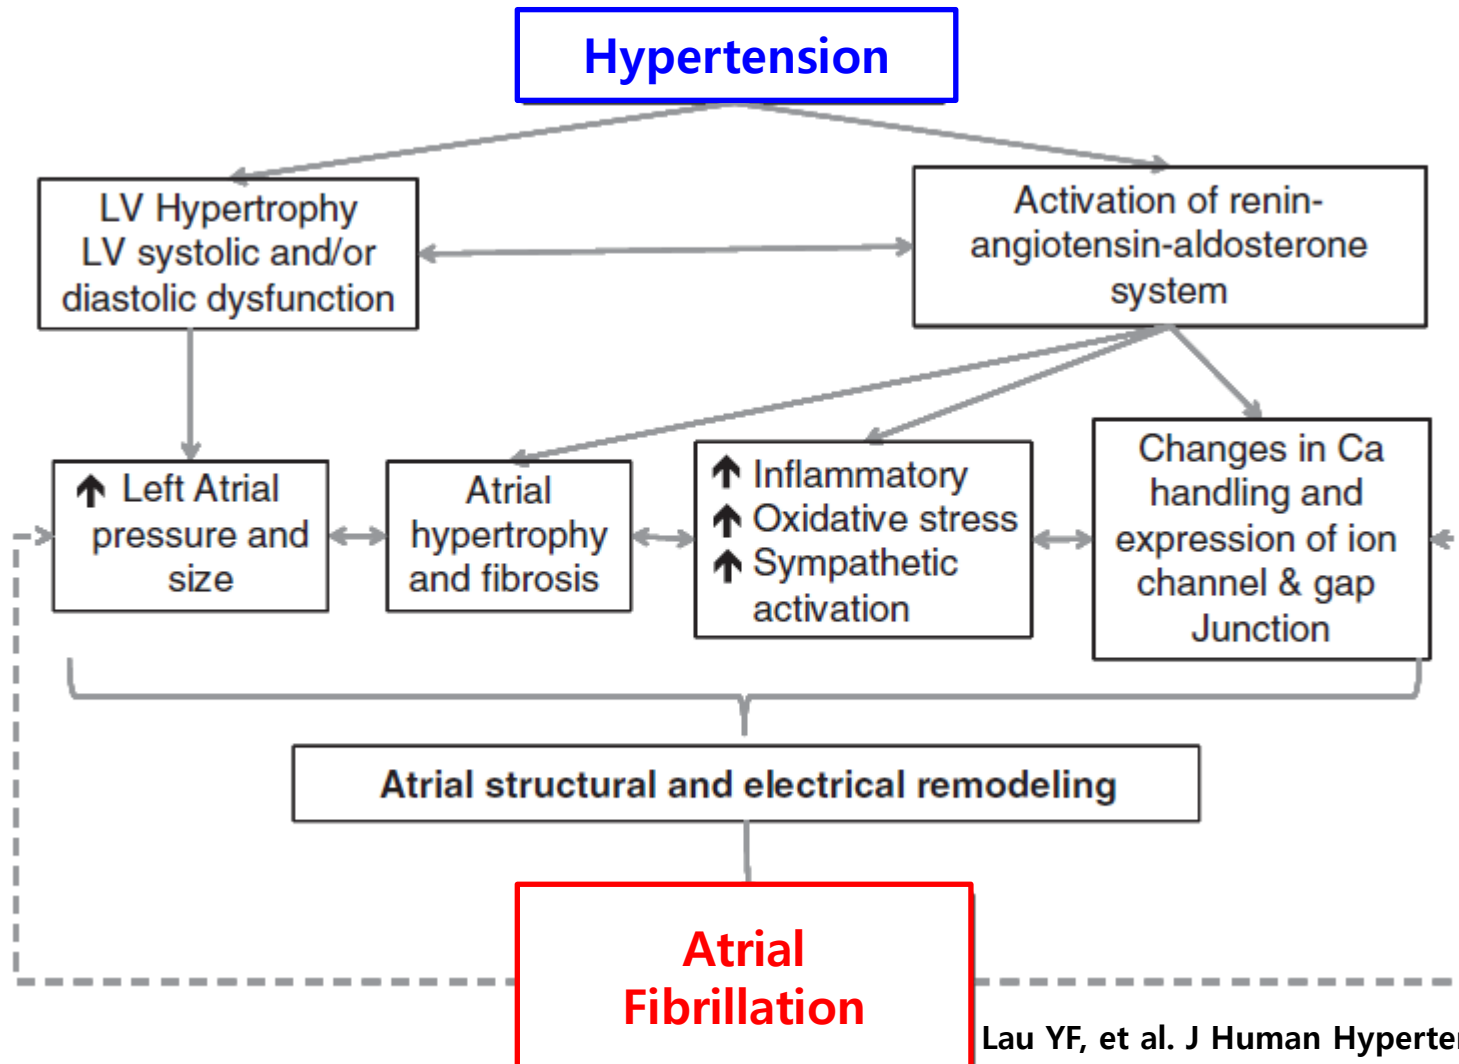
Hypertension

LV Hypertrophy
LV systolic and/or diastolic dysfunction

Activation of renin-angiotensin-aldosterone system

↑ Left Atrial pressure and size

Atrial hypertrophy and fibrosis

↑ Inflammatory
↑ Oxidative stress
↑ Sympathetic activation

Changes in Ca handling and expression of ion channel & gap Junction

Atrial structural and electrical remodeling

Atrial Fibrillation

Lau YF, et al. J Human Hyperte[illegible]